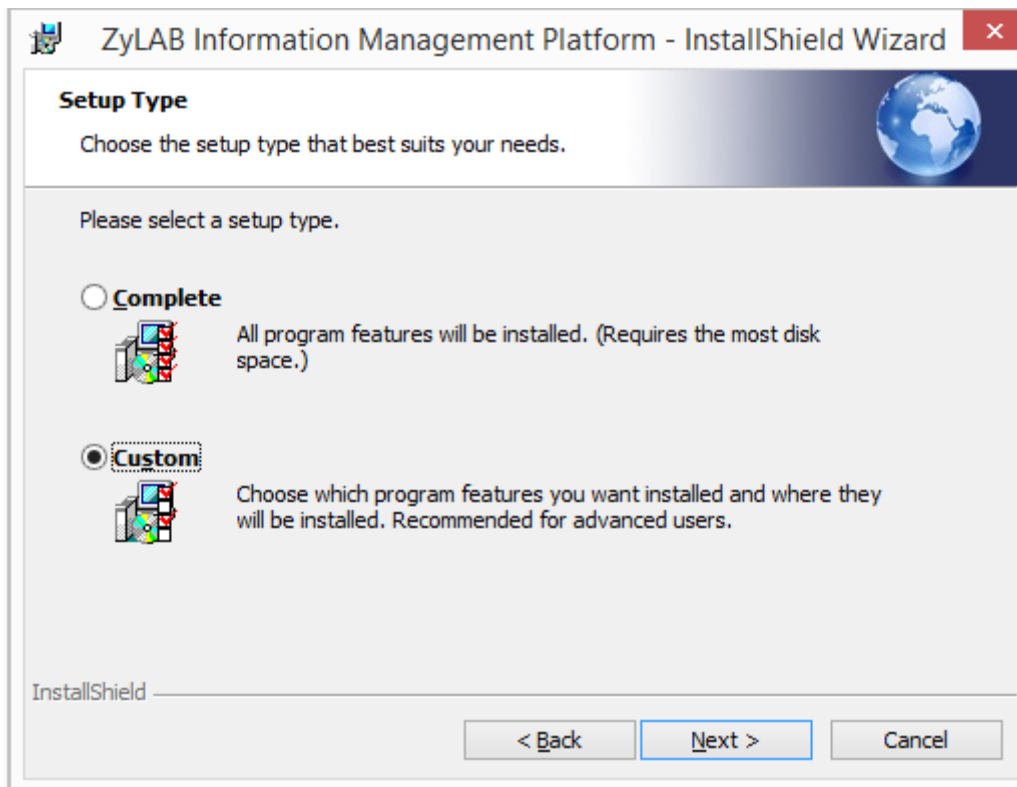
ZyLAB Information Management Platform - InstallShield Wizard

×

Setup Type

Choose the setup type that best suits your needs.

Please select a setup type.

Complete

All program features will be installed. (Requires the most disk space.)

Custom

Choose which program features you want installed and where they will be installed. Recommended for advanced users.

InstallShield

< Back

Next >

Cancel